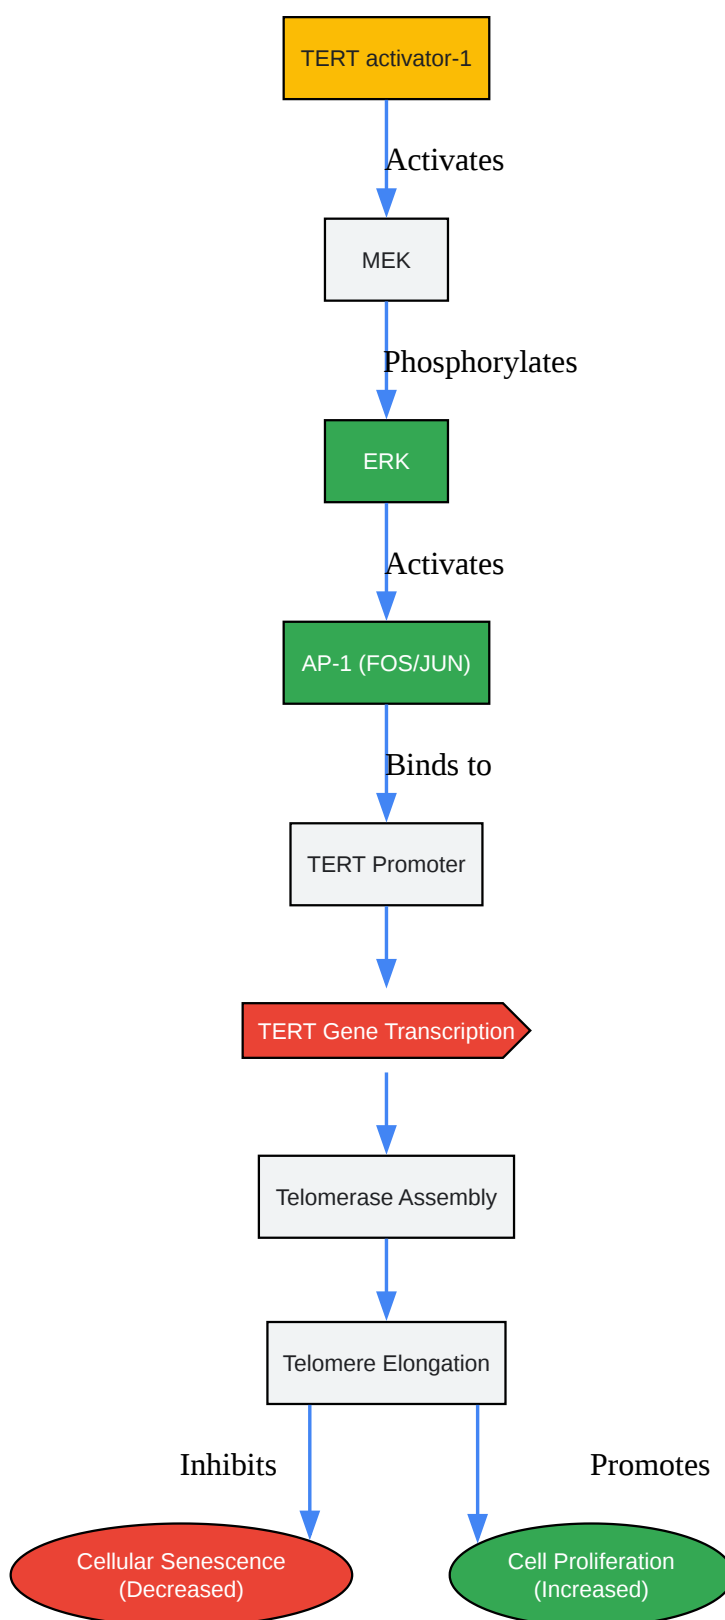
TERT activator-1

Activates

MEK

Phosphorylates

ERK

Activates

AP-1 (FOS/JUN)

Binds to

TERT Promoter

TERT Gene Transcription

Telomerase Assembly

Telomere Elongation

Inhibits

Promotes

Cellular Senescence (Decreased)

Cell Proliferation (Increased)